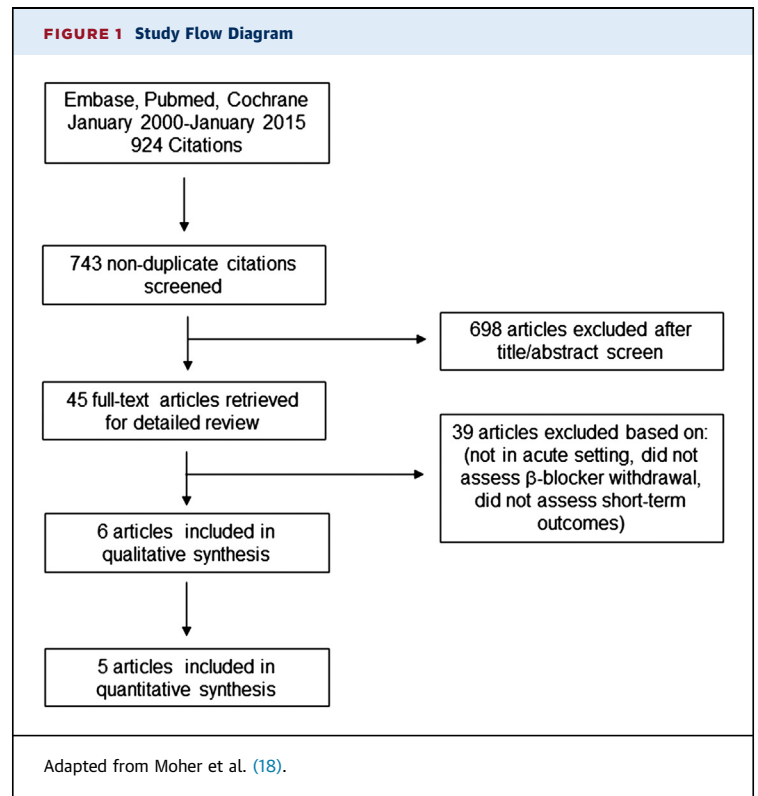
FIGURE 1 Study Flow Diagram

Embase, Pubmed, Cochrane
January 2000-January 2015
924 Citations

743 non-duplicate citations screened

698 articles excluded after title/abstract screen

45 full-text articles retrieved for detailed review

39 articles excluded based on: (not in acute setting, did not assess β-blocker withdrawal, did not assess short-term outcomes)

6 articles included in qualitative synthesis

5 articles included in quantitative synthesis

Adapted from Moher et al. (18).